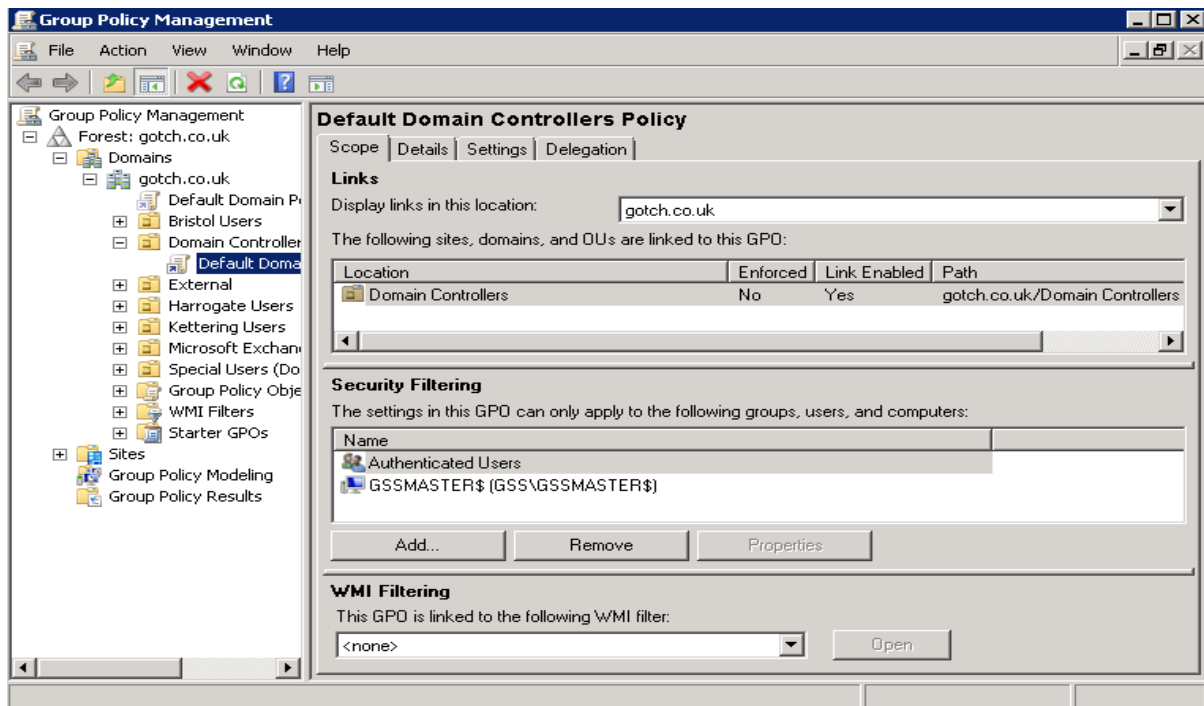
Group Policy Management

File Action View Window Help

Group Policy Management
Forest: gotch.co.uk
Domains
gotch.co.uk
Default Domain P
Bristol Users
Domain Controller
Default Doma
External
Harrogate Users
Kettering Users
Microsoft Exchan
Special Users (Do
Group Policy Obje
WMI Filters
Starter GPOs
Sites
Group Policy Modeling
Group Policy Results

Default Domain Controllers Policy

Scope | Details | Settings | Delegation

Links

Display links in this location: gotch.co.uk

The following sites, domains, and OUs are linked to this GPO:

| Location | Enforced | Link Enabled | Path |
|---|---|---|---|
| Domain Controllers | No | Yes | gotch.co.uk/Domain Controllers |

Security Filtering

The settings in this GPO can only apply to the following groups, users, and computers:

| Name |
|---|
| Authenticated Users |
| GSSMASTER$ (GSS\GSSMASTER$) |

Add... Remove Properties

WMI Filtering

This GPO is linked to the following WMI filter:

<none> Open